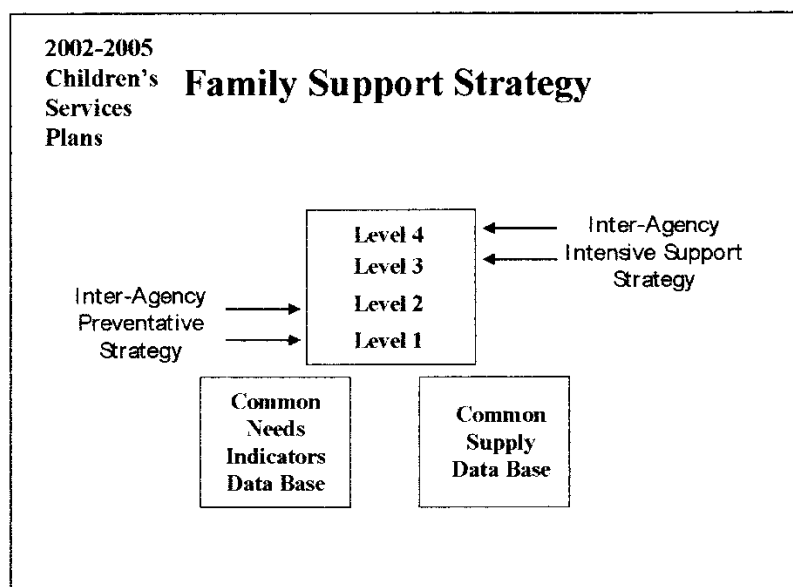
2002-2005
Children's
Services
Plans

Family Support Strategy

Level 4
Level 3
Level 2
Level 1

Inter-Agency
Intensive Support
Strategy

Inter-Agency
Preventative
Strategy

Common
Needs
Indicators
Data Base

Common
Supply
Data Base